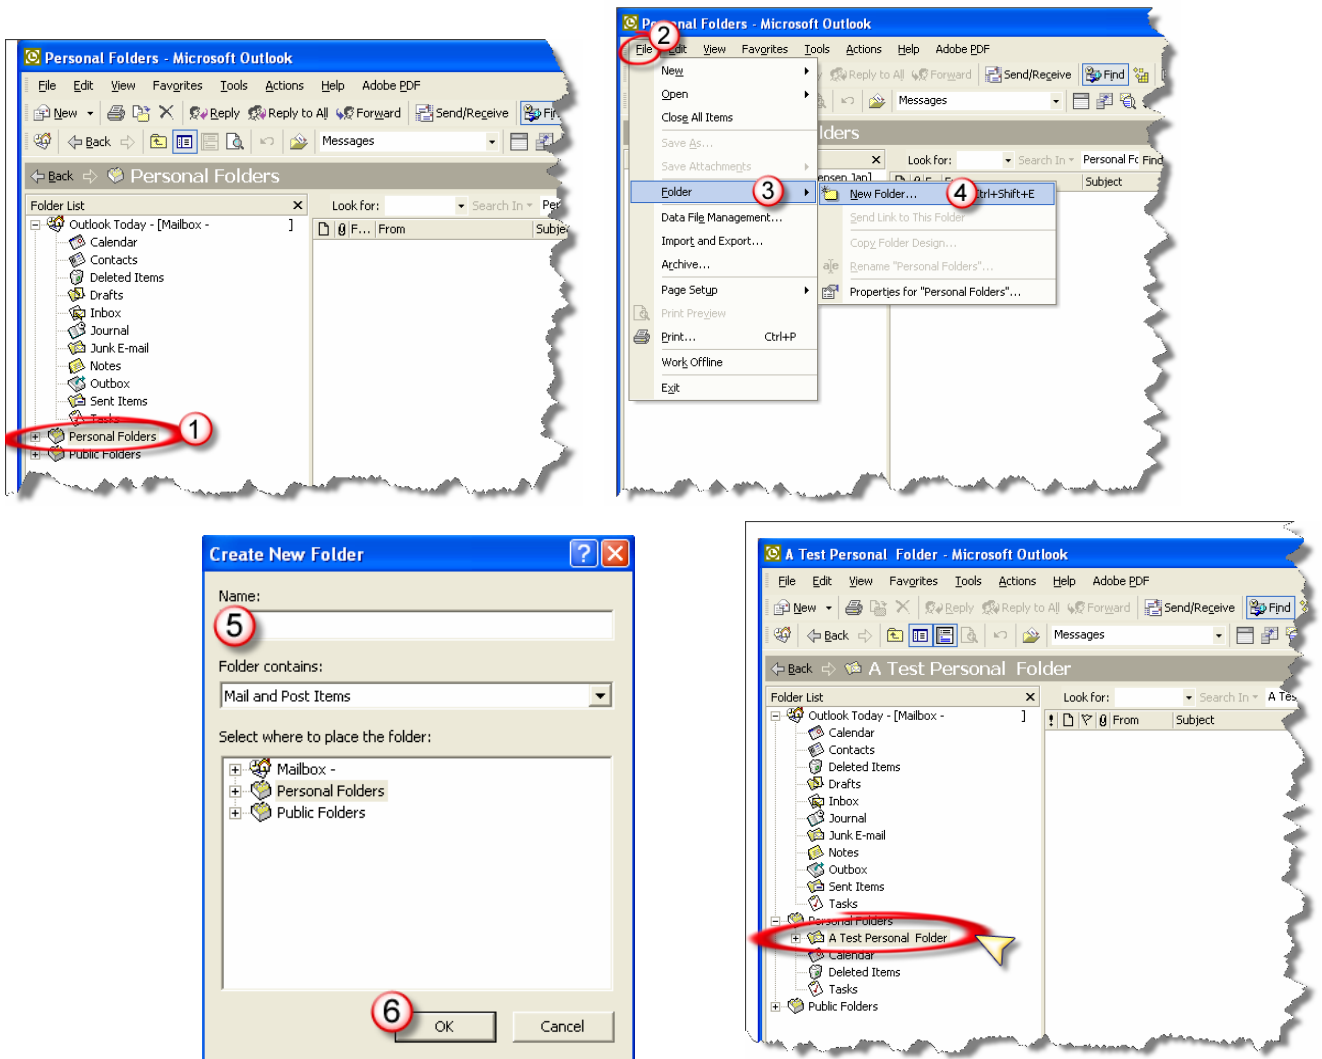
Personal Folders - Microsoft Outlook

File Edit View Favorites Tools Actions Help Adobe PDF

New Reply Reply to All Forward Send/Receive Fir

Back Messages

Back Personal Folders

Folder List

Look for: Search In Per

Outlook Today - [Mailbox - ]

Calendar
Contacts
Deleted Items
Drafts
Inbox
Journal
Junk E-mail
Notes
Outbox
Sent Items
Tasks
Personal Folders
Public Folders

1

F... From Subje

Personal Folders - Microsoft Outlook

File Edit View Favorites Tools Actions Help Adobe PDF

2

Reply to All Forward Send/Receive Find

Messages

New
Open
Close All Items
Save As...
Save Attachments
Folder
Data File Management...
Import and Export...
Archive...
Page Setup
Print Preview
Print... Ctrl+P
Work Offline
Exit

3

New Folder... Ctrl+Shift+E
Send Link to This Folder
Copy Folder Design...
Rename "Personal Folders"...
Properties for "Personal Folders"...

4

lders

Look for: Search In Personal Fc Find

Subject

Create New Folder

Name:

5

Folder contains:

Mail and Post Items

Select where to place the folder:

Mailbox -
Personal Folders
Public Folders

6

OK Cancel

A Test Personal Folder - Microsoft Outlook

File Edit View Favorites Tools Actions Help Adobe PDF

New Reply Reply to All Forward Send/Receive Find

Back Messages

Back A Test Personal Folder

Folder List

Look for: Search In A Tes

Outlook Today - [Mailbox - ]

Calendar
Contacts
Deleted Items
Drafts
Inbox
Journal
Junk E-mail
Notes
Outbox
Sent Items
Tasks
Personal Folders
A Test Personal Folder
Calendar
Deleted Items
Tasks
Public Folders

From Subject